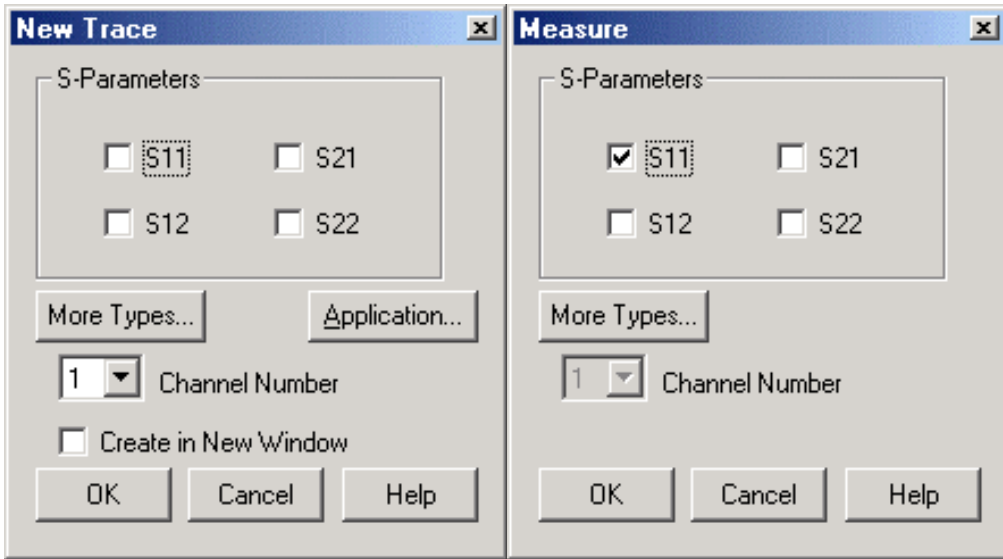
New Trace

S-Parameters

S11 S21

S12 S22

More Types...

Application...

1 Channel Number

Create in New Window

OK Cancel Help

Measure

S-Parameters

S11 S21

S12 S22

More Types...

1 Channel Number

OK Cancel Help